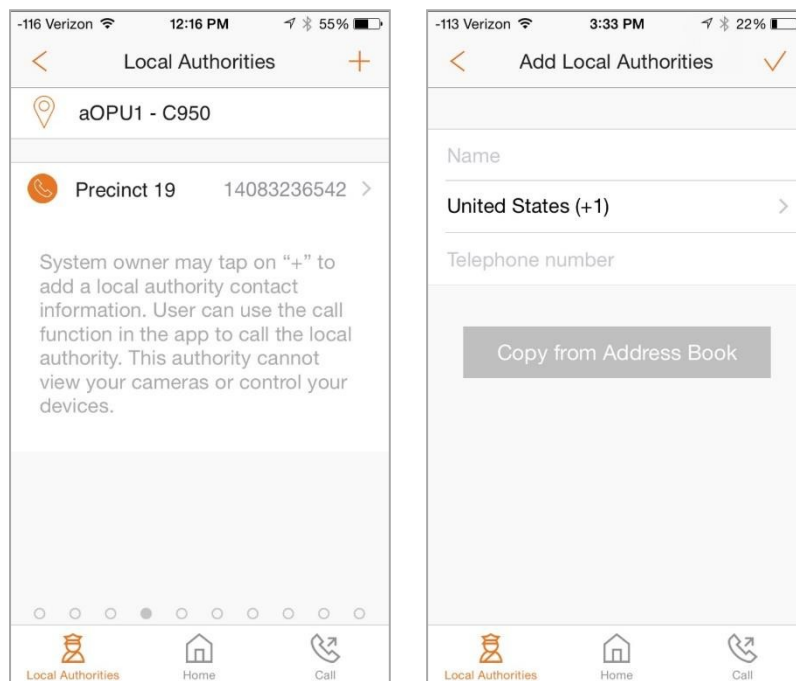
-116 Verizon 12:16 PM 55%

Local Authorities +

aOPU1 - C950

Precinct 19 14083236542 >

System owner may tap on "+" to add a local authority contact information. User can use the call function in the app to call the local authority. This authority cannot view your cameras or control your devices.

Local Authorities Home Call

-113 Verizon 3:33 PM 22%

Add Local Authorities

Name

United States (+1) >

Telephone number

Copy from Address Book

Local Authorities Home Call